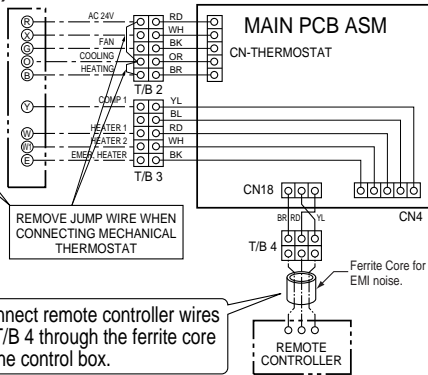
Ⓡ
Ⓧ
Ⓖ
Ⓞ
Ⓑ
AC 24V
FAN
COOLING
HEATING
RD
WH
BK
OR
BR
T/B 2
MAIN PCB ASM
CN-THERMOSTAT
Ⓨ
COMP 1
YL
BL
Ⓦ
Ⓦ
Ⓔ
HEATER 1
HEATER 2
EMER. HEATER
RD
WH
BK
T/B 3
CN18
CN4
BR
RD
YL
T/B 4
REMOVE JUMP WIRE WHEN CONNECTING MECHANICAL THERMOSTAT
Ferrite Core for EMI noise.
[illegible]nect remote controller wires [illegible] T/B 4 through the ferrite core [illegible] the control box.
REMOTE CONTROLLER